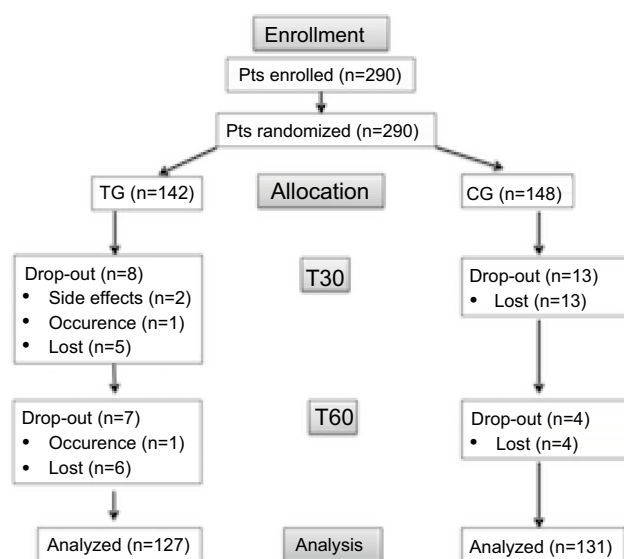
Enrollment

Pts enrolled (n=290)

Pts randomized (n=290)

TG (n=142)

Allocation

CG (n=148)

Drop-out (n=8)
• Side effects (n=2)
• Occurence (n=1)
• Lost (n=5)

T30

Drop-out (n=13)
• Lost (n=13)

Drop-out (n=7)
• Occurence (n=1)
• Lost (n=6)

T60

Drop-out (n=4)
• Lost (n=4)

Analyzed (n=127)

Analysis

Analyzed (n=131)